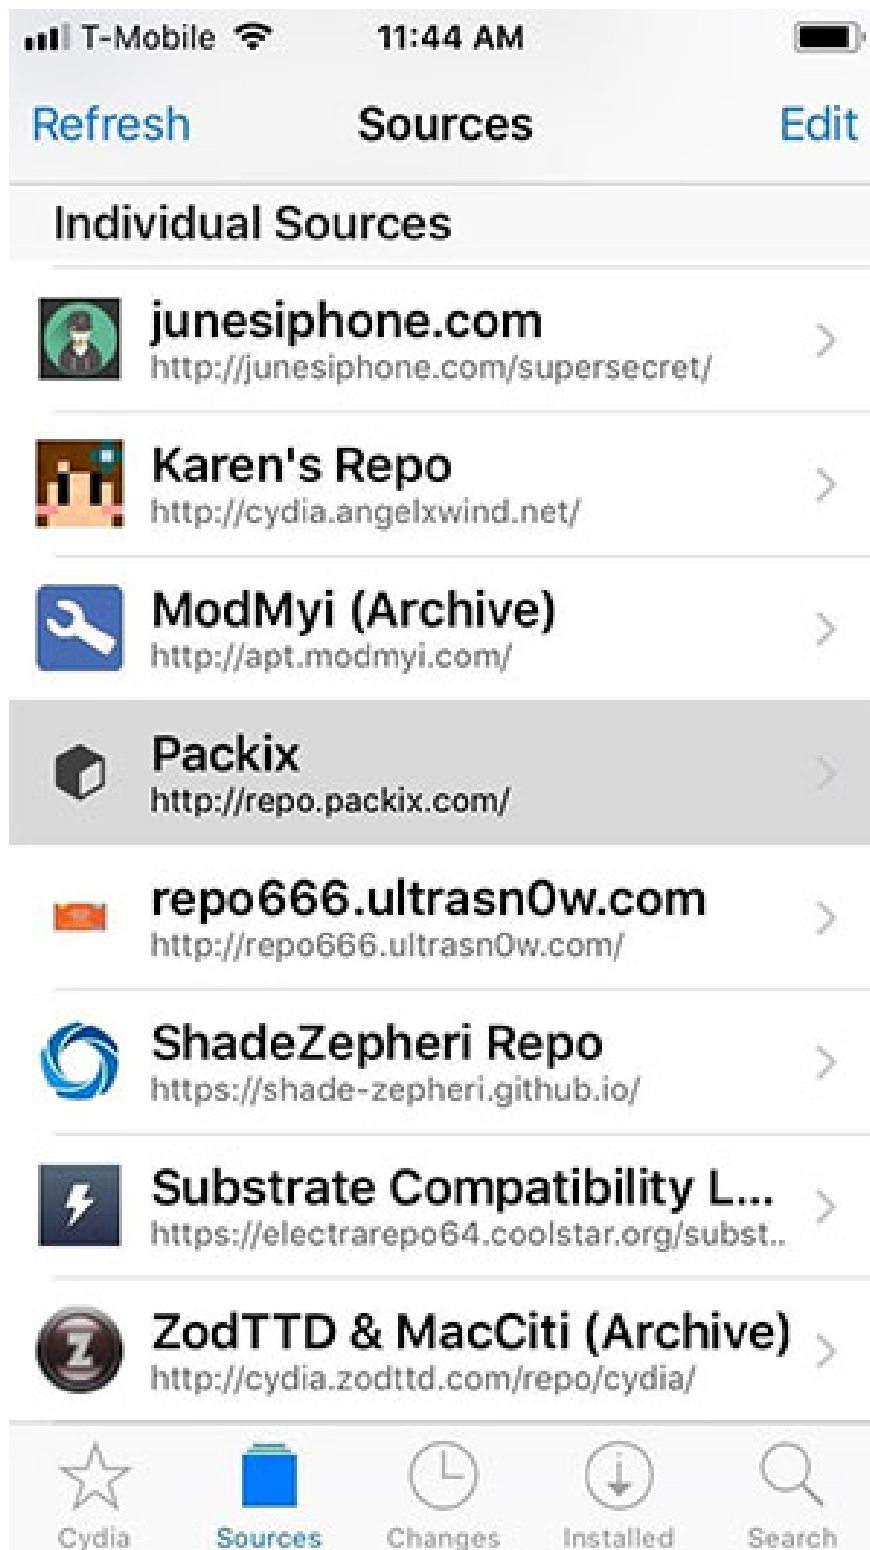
T-Mobile 11:44 AM

Refresh Sources Edit

Individual Sources

junesiphone.com
http://junesiphone.com/supersecret/

Karen's Repo
http://cydia.angelxwind.net/

ModMyi (Archive)
http://apt.modmyi.com/

Packix
http://repo.packix.com/

repo666.ultrasn0w.com
http://repo666.ultrasn0w.com/

ShadeZepheri Repo
https://shade-zepheri.github.io/

Substrate Compatibility L...
https://electrarepo64.coolstar.org/subst...

ZodTTD & MacCiti (Archive)
http://cydia.zodttd.com/repo/cydia/

Cydia Sources Changes Installed Search